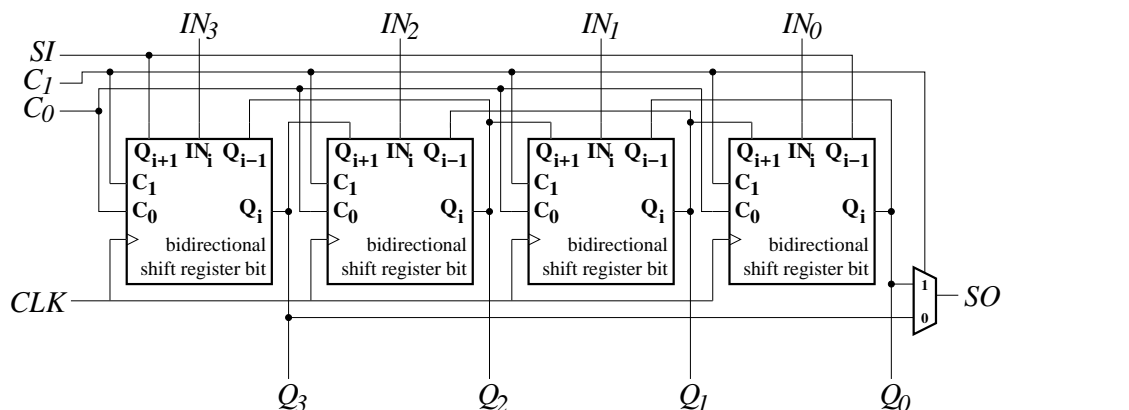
$IN_3$ $IN_2$ $IN_1$ $IN_0$

$SI$
$C_1$
$C_0$

$Q_{i+1}$ $IN_i$ $Q_{i-1}$
$C_1$
$C_0$ $Q_i$
bidirectional shift register bit

$Q_{i+1}$ $IN_i$ $Q_{i-1}$
$C_1$
$C_0$ $Q_i$
bidirectional shift register bit

$Q_{i+1}$ $IN_i$ $Q_{i-1}$
$C_1$
$C_0$ $Q_i$
bidirectional shift register bit

$Q_{i+1}$ $IN_i$ $Q_{i-1}$
$C_1$
$C_0$ $Q_i$
bidirectional shift register bit

1
0
$SO$

$CLK$

$Q_3$ $Q_2$ $Q_1$ $Q_0$